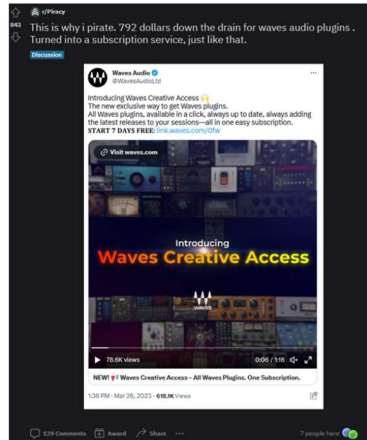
r/Piracy

843

This is why i pirate. 792 dollars down the drain for waves audio plugins . Turned into a subscription service, just like that.

Discussion

Waves Audio
@WavesAudioLtd

Introducing Waves Creative Access 🙌
The new exclusive way to get Waves plugins.
All Waves plugins, available in a click, always up to date, always adding the latest releases to your sessions—all in one easy subscription.
START 7 DAYS FREE: link.waves.com/Ofw

Visit waves.com

Introducing
Waves Creative Access
WAVES

78.6K views
0:06 / 1:18

NEW! Waves Creative Access - All Waves Plugins. One Subscription.

1:36 PM · Mar 26, 2023 · 618.1K Views

139 Comments
Award
Share
···
7 people here